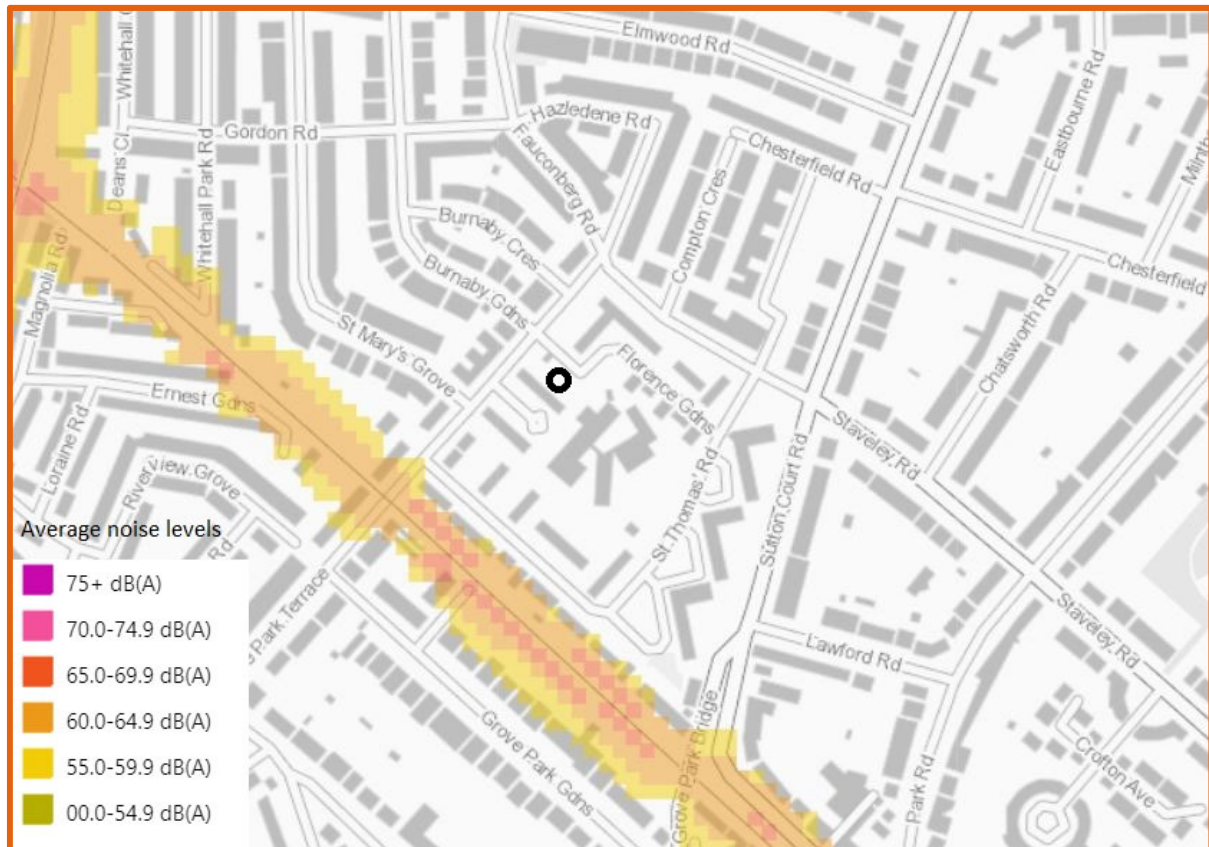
Elmwood Rd
Whitehall
Gordon Rd
Hazledene Rd
Chesterfield Rd
Eastbourne Rd
Deans Cl
Whitehall Park Rd
Fauconberg Rd
Compton Cres
Burnaby Cres
Chesterfield
Magnolia Rd
Burnaby Gdns
Chatsworth Rd
St Mary's Grove
Florence Gdns
Ernest Gdns
Staveley Rd
St Thomas' Rd
Sutton Court Rd
Loraine Rd
River View Grove
Park Terrace
Staveley Rd
Lawford Rd
Grove Park Gdns
Grove Park Bridge
Park Rd
Crofton Ave

Average noise levels
75+ dB(A)
70.0-74.9 dB(A)
65.0-69.9 dB(A)
60.0-64.9 dB(A)
55.0-59.9 dB(A)
00.0-54.9 dB(A)